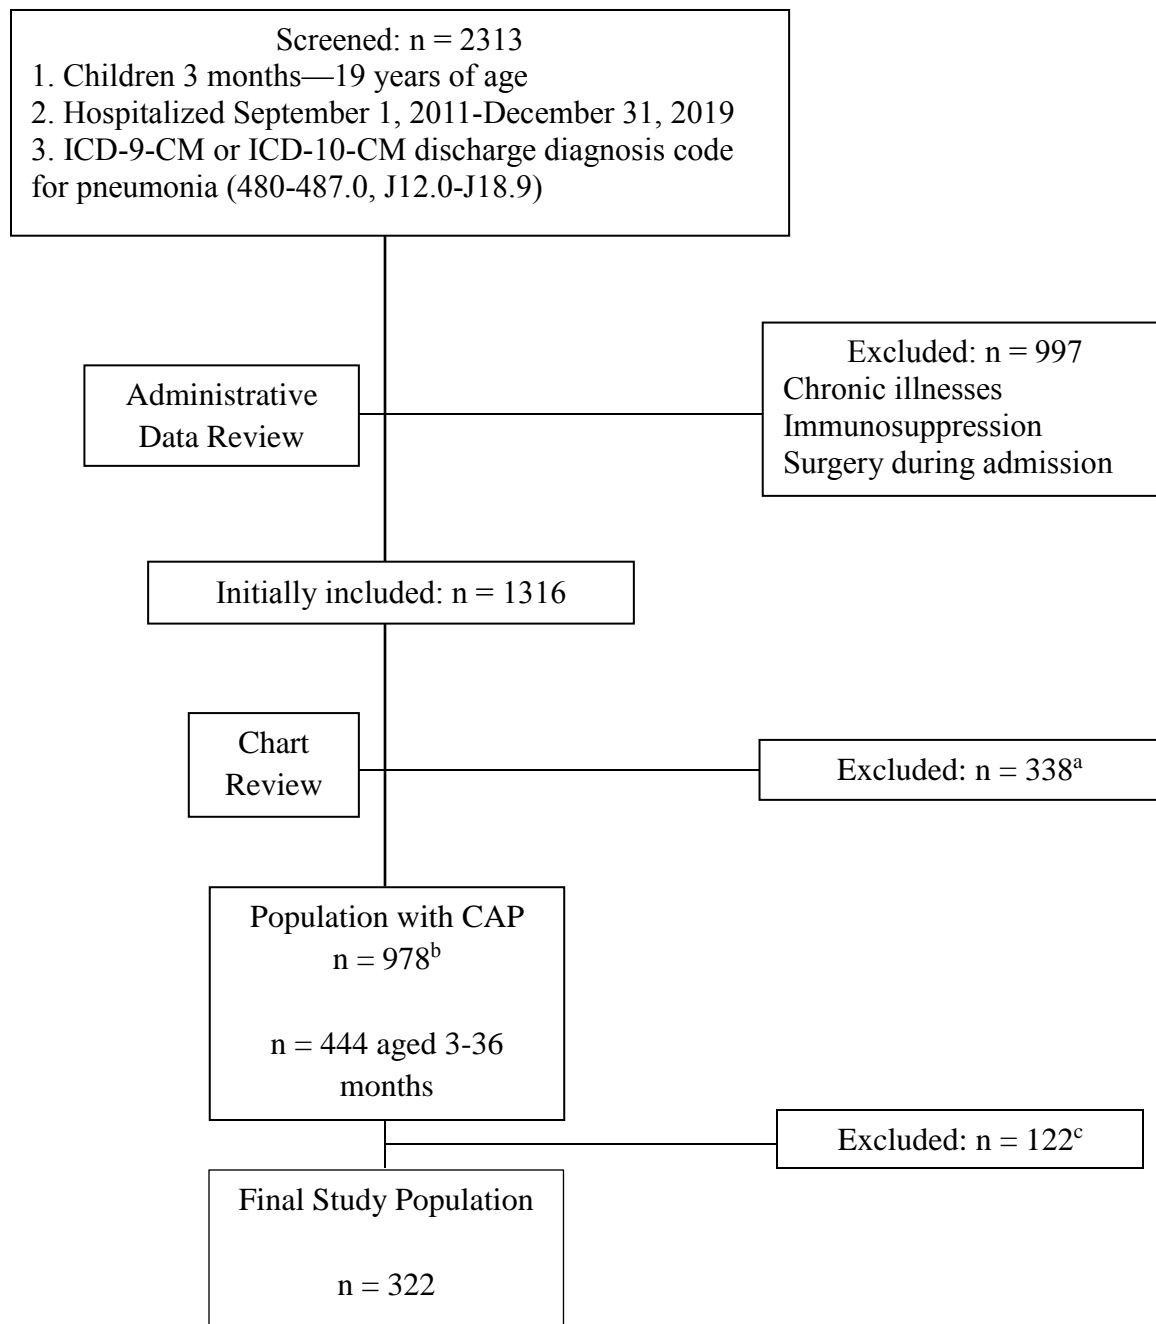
Screened: n = 2313
1. Children 3 months—19 years of age
2. Hospitalized September 1, 2011-December 31, 2019
3. ICD-9-CM or ICD-10-CM discharge diagnosis code for pneumonia (480-487.0, J12.0-J18.9)

Administrative Data Review

Excluded: n = 997
Chronic illnesses
Immunosuppression
Surgery during admission

Initially included: n = 1316

Chart Review

Excluded: n = 338$^{a}$

Population with CAP
n = 978$^{b}$

n = 444 aged 3-36 months

Excluded: n = 122$^{c}$

Final Study Population

n = 322